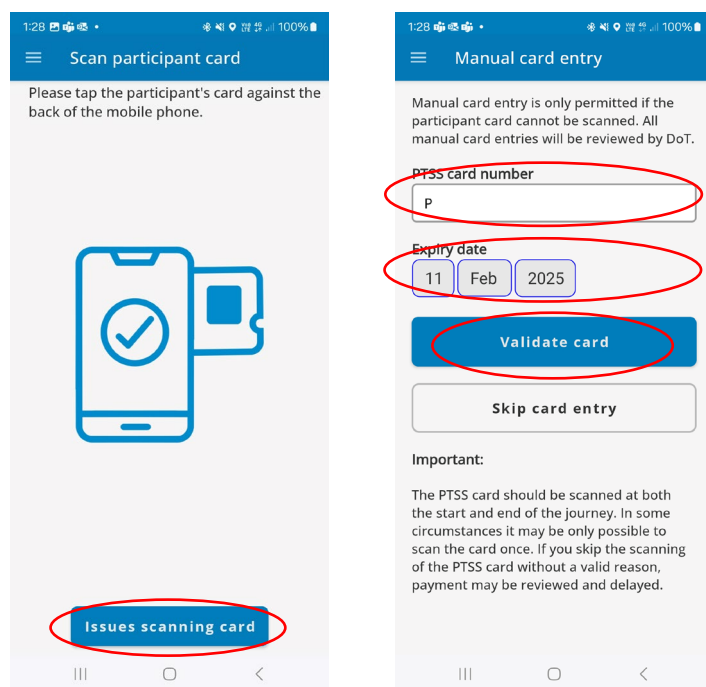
1:28 • 100%

Scan participant card

Please tap the participant's card against the back of the mobile phone.

Issues scanning card

1:28 • 100%

Manual card entry

Manual card entry is only permitted if the participant card cannot be scanned. All manual card entries will be reviewed by DoT.

PTSS card number

P

Expiry date

11 Feb 2025

Validate card

Skip card entry

Important:

The PTSS card should be scanned at both the start and end of the journey. In some circumstances it may be only possible to scan the card once. If you skip the scanning of the PTSS card without a valid reason, payment may be reviewed and delayed.